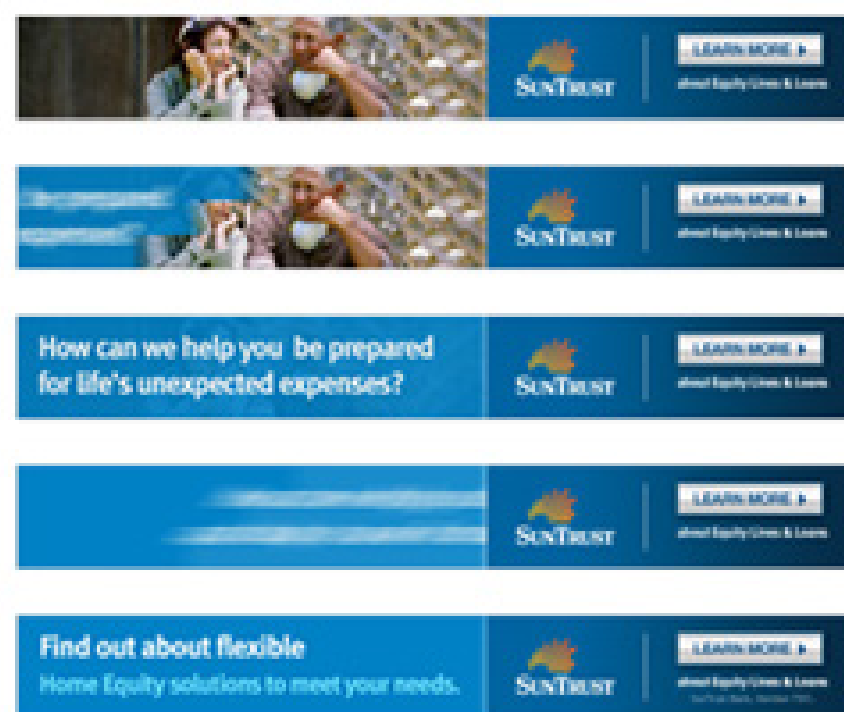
SunTrust

LEARN MORE ▸

about Equity Lines & Loans

SunTrust

LEARN MORE ▸

about Equity Lines & Loans

How can we help you be prepared for life's unexpected expenses?

SunTrust

LEARN MORE ▸

about Equity Lines & Loans

SunTrust

LEARN MORE ▸

about Equity Lines & Loans

Find out about flexible

Home Equity solutions to meet your needs.

SunTrust

LEARN MORE ▸

about Equity Lines & Loans

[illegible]